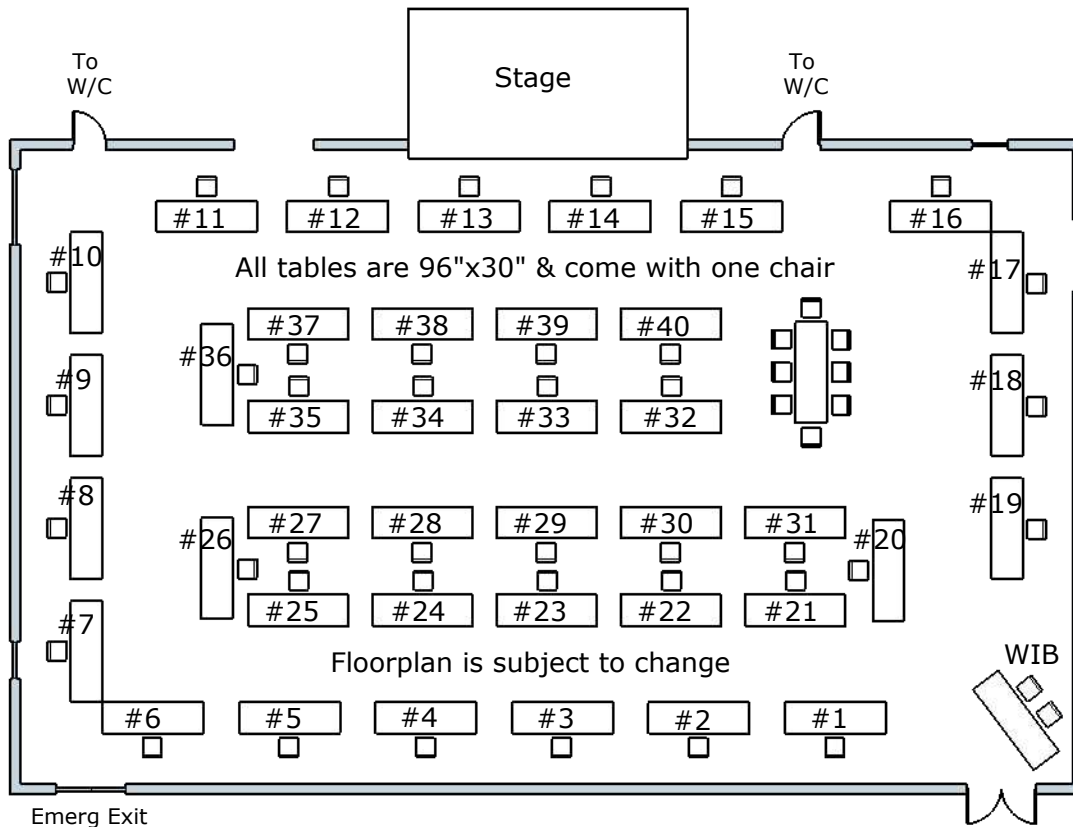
To W/C

Stage

To W/C

#11 #12 #13 #14 #15 #16

#10

All tables are 96"x30" & come with one chair

#17

#37 #38 #39 #40

#36

#9

#18

#35 #34 #33 #32

#8

#19

#27 #28 #29 #30 #31

#26

#20

#25 #24 #23 #22 #21

#7

Floorplan is subject to change

WIB

#6 #5 #4 #3 #2 #1

Emerg Exit